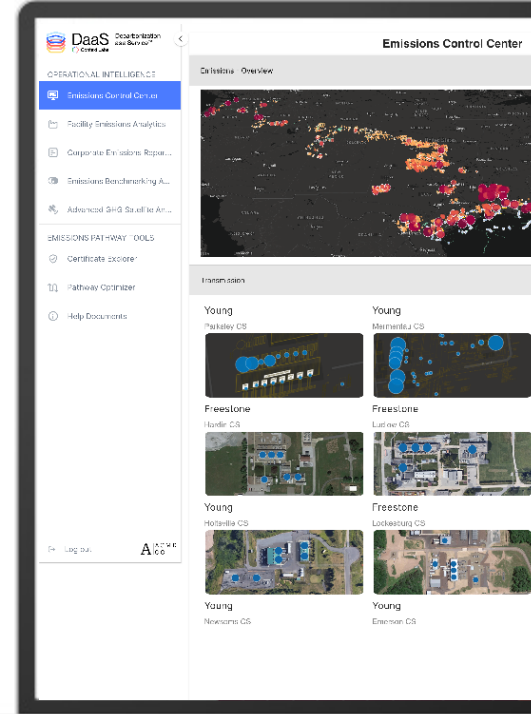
DaaS Decarbonization as a Service™ Context Labs

OPERATIONAL INTELLIGENCE

Emissions Control Center

Facility Emissions Analytics

Corporate Emissions Repor...

Emissions Benchmarking A...

Advanced GHG Satellite An...

EMISSIONS PATHWAY TOOLS

Certificate Explorer

Pathway Optimizer

Help Documents

Log out

Emissions Control Center

Emissions · Overview

Transmission

Young
Parkeley CS

Young
Mermentau CS

Freestone
Hardie CS

Freestone
Ladoe CS

Young
Holtsville CS

Freestone
Lockesburg CS

Young
Newsome CS

Young
Emerson CS